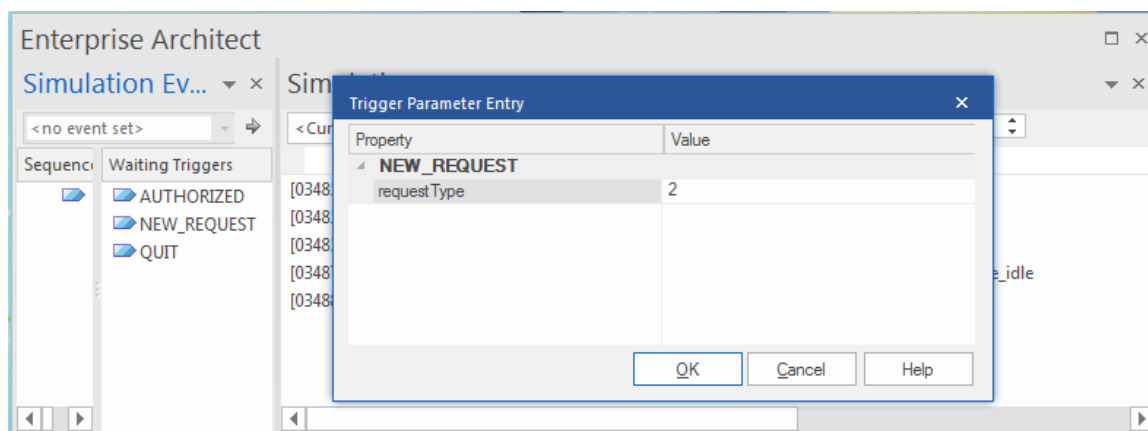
Enterprise Architect

Simulation Ev... ▾ ×

Sim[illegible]

<no event set>

<Cur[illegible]

| Sequence | Waiting Triggers |
|---|---|
| | AUTHORIZED |
| | NEW_REQUEST |
| | QUIT |

[0348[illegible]
[0348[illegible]
[0348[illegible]
[0348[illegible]
[0348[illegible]

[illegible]_idle

Trigger Parameter Entry ×

| Property | Value |
|---|---|
| NEW_REQUEST | |
| requestType | 2 |

OK Cancel Help